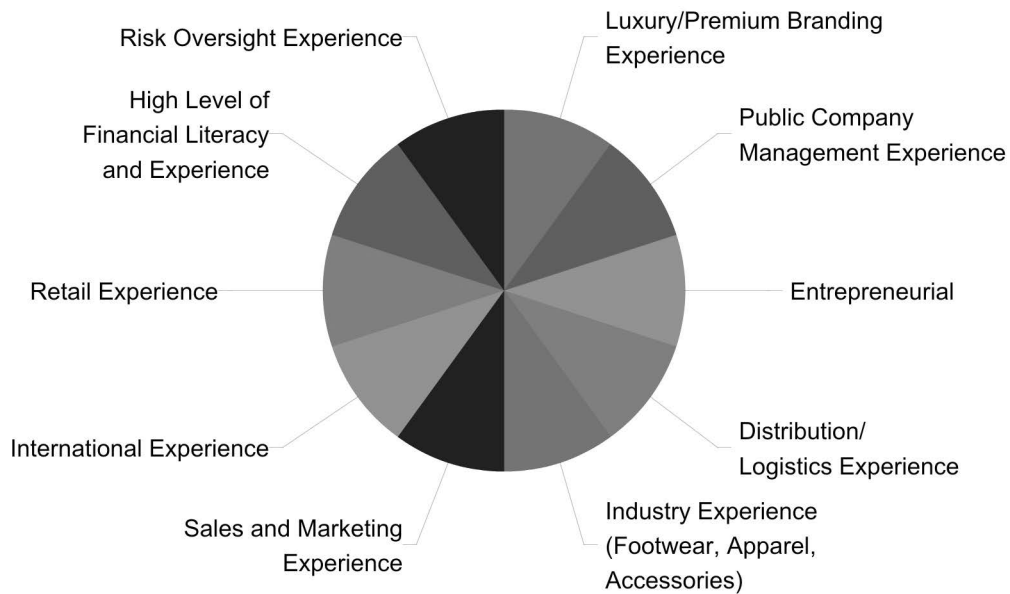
Luxury/Premium Branding Experience

Public Company Management Experience

Entrepreneurial

Distribution/ Logistics Experience

Industry Experience (Footwear, Apparel, Accessories)

Sales and Marketing Experience

International Experience

Retail Experience

High Level of Financial Literacy and Experience

Risk Oversight Experience